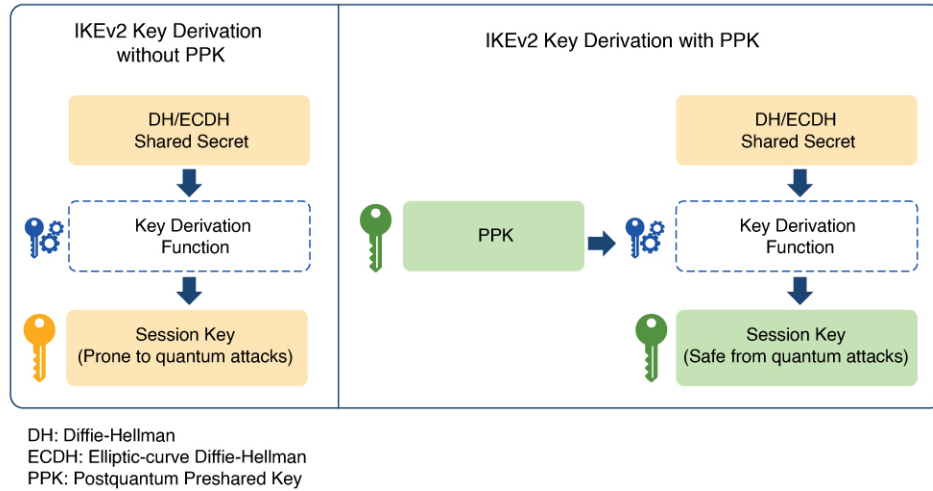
IKEv2 Key Derivation without PPK

DH/ECDH Shared Secret

Key Derivation Function

Session Key (Prone to quantum attacks)

IKEv2 Key Derivation with PPK

DH/ECDH Shared Secret

PPK

Key Derivation Function

Session Key (Safe from quantum attacks)

DH: Diffie-Hellman
ECDH: Elliptic-curve Diffie-Hellman
PPK: Postquantum Preshared Key